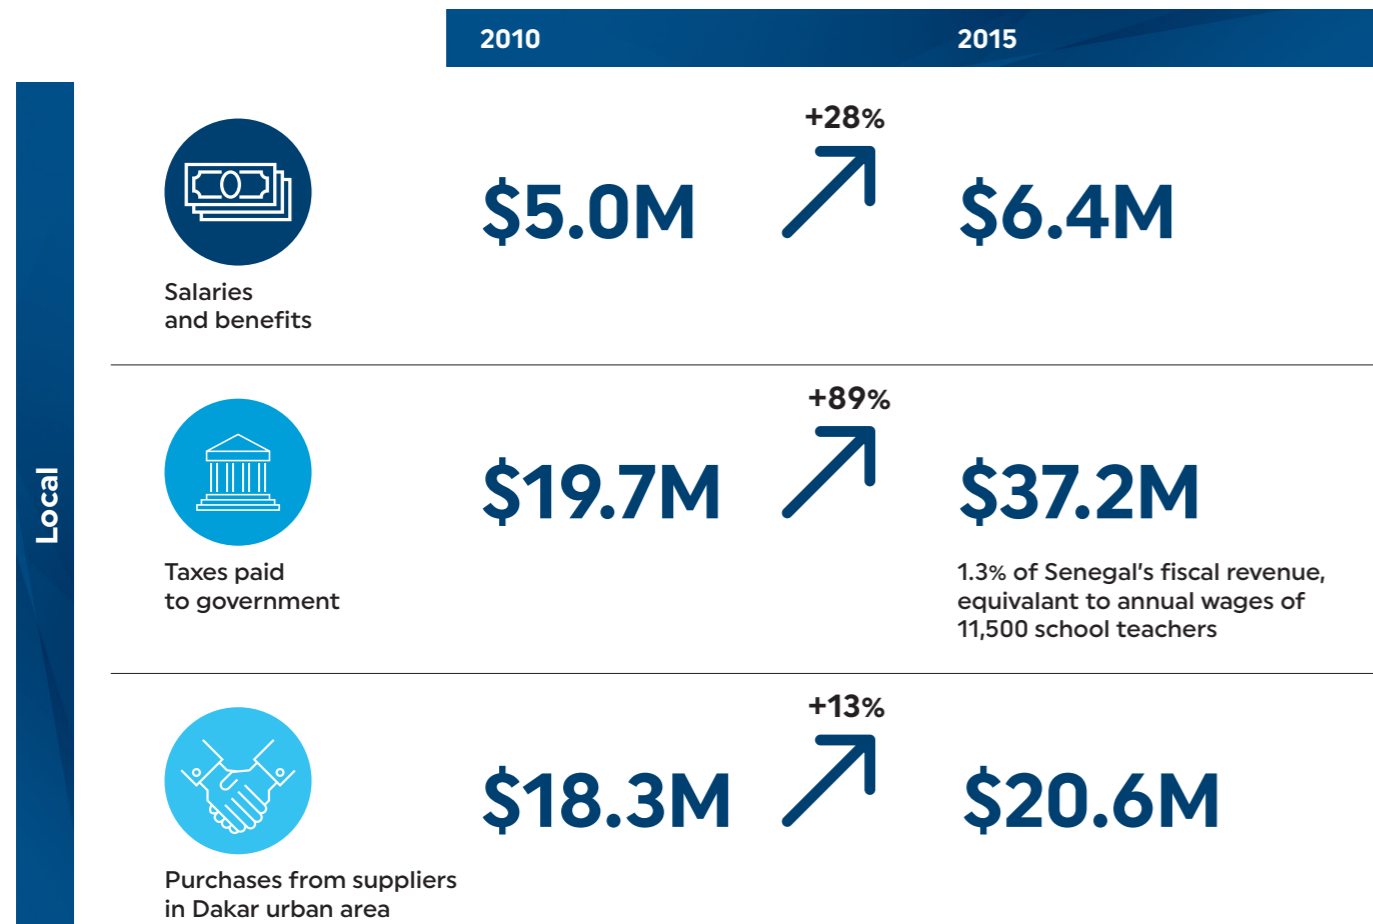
2010

2015

Local

Salaries and benefits

$5.0M

+28%

$6.4M

Taxes paid to government

$19.7M

+89%

$37.2M

1.3% of Senegal's fiscal revenue, equivalant to annual wages of 11,500 school teachers

Purchases from suppliers in Dakar urban area

$18.3M

+13%

$20.6M